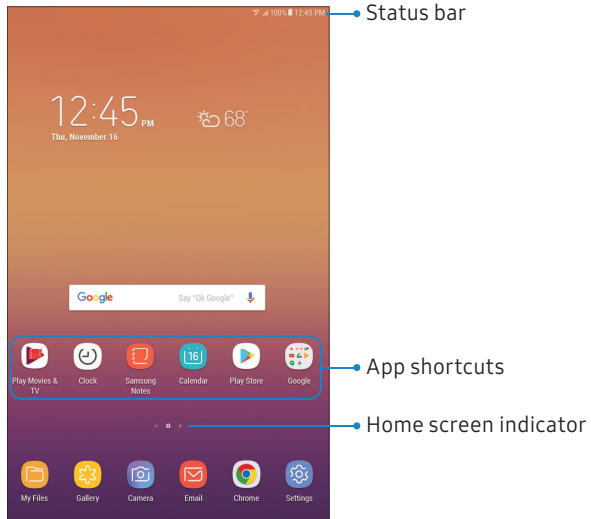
100% 12:45 PM

Status bar

12:45 PM

Thu, November 16

68°

Google

Say "Ok Google"

Play Movies & TV

Clock

Samsung Notes

16

Calendar

Play Store

Google

App shortcuts

Home screen indicator

My Files

Gallery

Camera

Email

Chrome

Settings